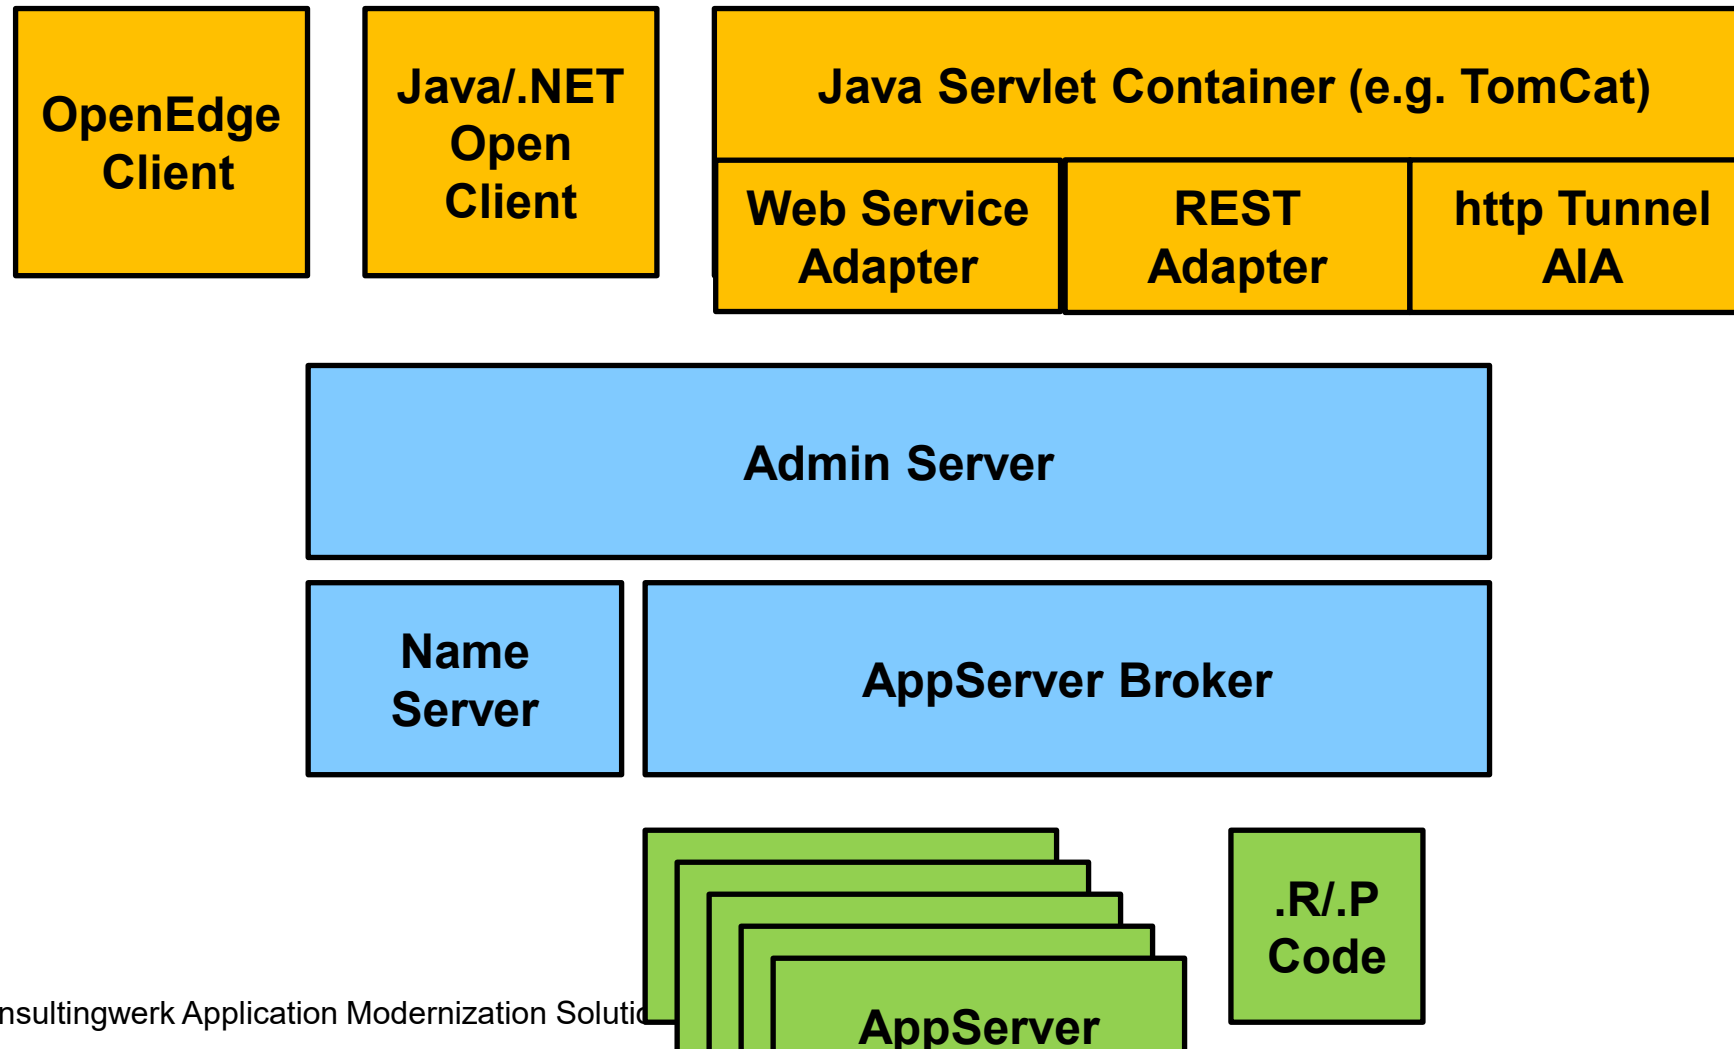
OpenEdge Client

Java/.NET Open Client

Java Servlet Container (e.g. TomCat)

Web Service Adapter

REST Adapter

http Tunnel AIA

Admin Server

Name Server

AppServer Broker

.R/.P Code

AppServer

nsultingwerk Application Modernization Soluti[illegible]